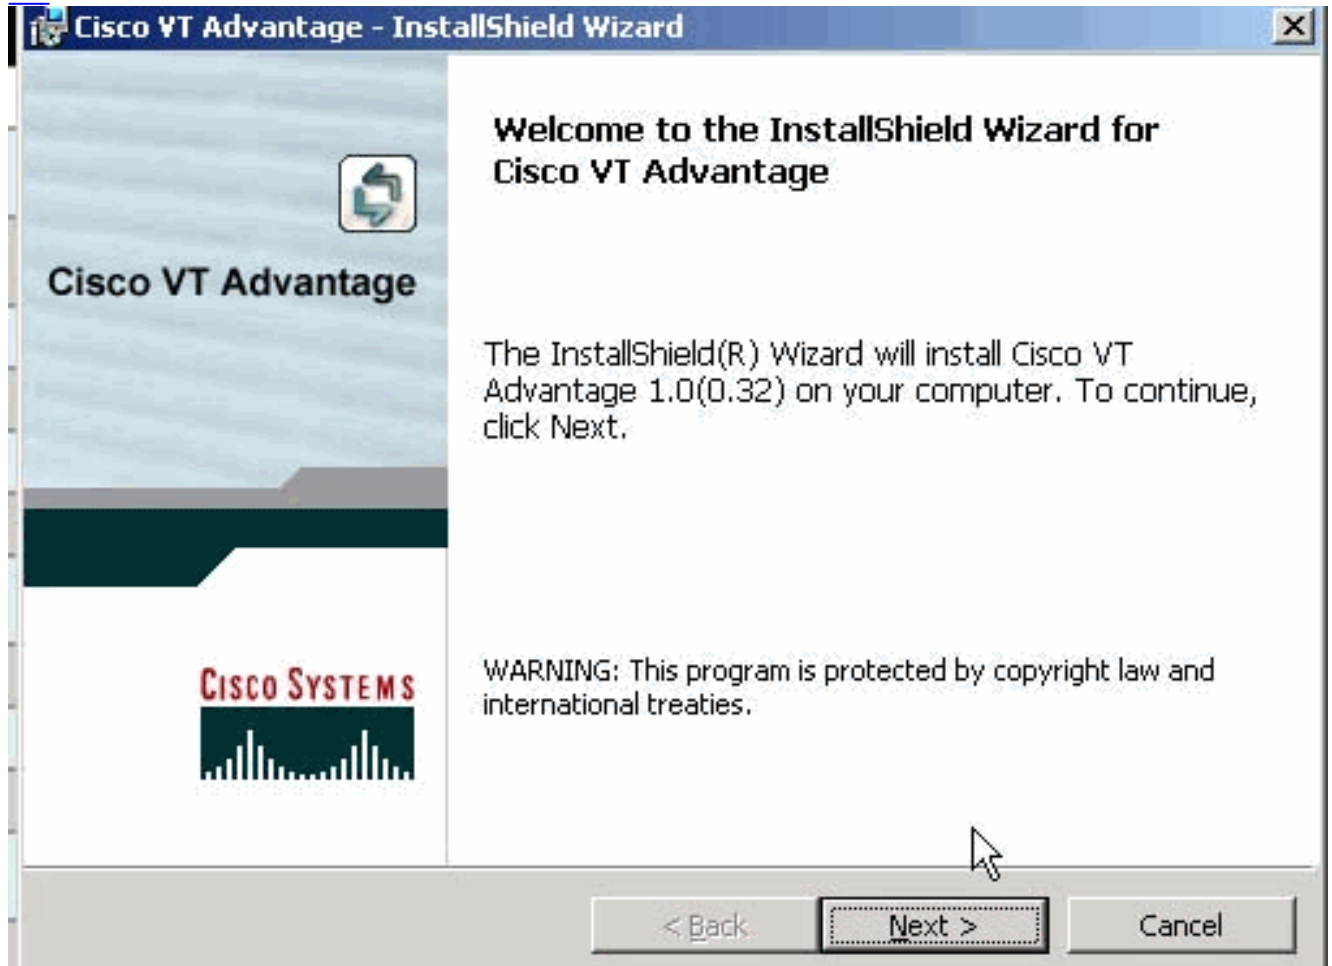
Cisco VT Advantage - InstallShield Wizard

Cisco VT Advantage

Cisco Systems

Welcome to the InstallShield Wizard for Cisco VT Advantage

The InstallShield(R) Wizard will install Cisco VT Advantage 1.0(0.32) on your computer. To continue, click Next.

WARNING: This program is protected by copyright law and international treaties.

< Back Next > Cancel